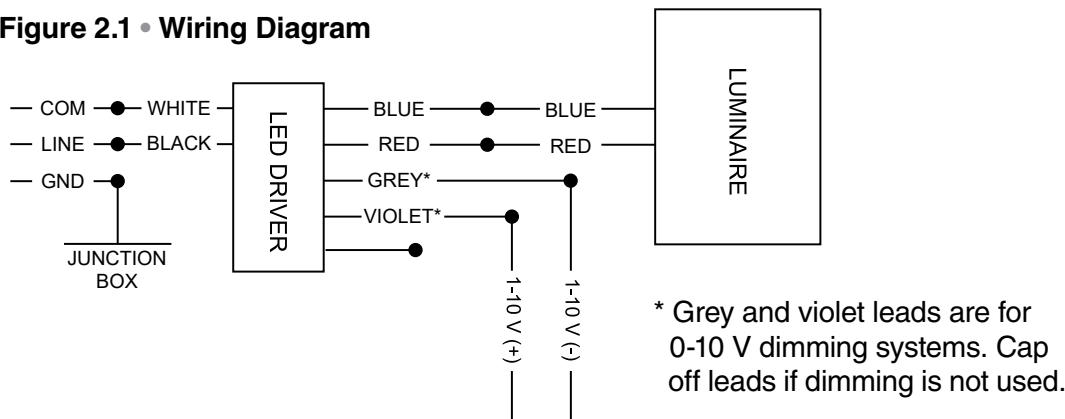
Figure 2.1 • Wiring Diagram

COM
WHITE
LINE
BLACK
GND
JUNCTION BOX

LED DRIVER

BLUE
BLUE
RED
RED
GREY*
VIOLET*

LUMINAIRE

1-10 V (+)
1-10 V (-)

* Grey and violet leads are for 0-10 V dimming systems. Cap off leads if dimming is not used.